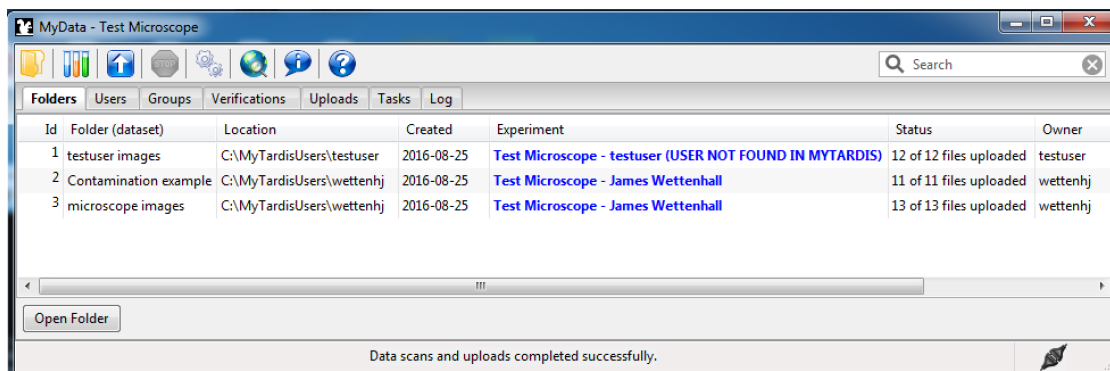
MyData - Test Microscope

STOP

Search

Folders Users Groups Verifications Uploads Tasks Log

| Id | Folder (dataset) | Location | Created | Experiment | Status | Owner |
|---|---|---|---|---|---|---|
| 1 | testuser images | C:\MyTardisUsers\testuser | 2016-08-25 | Test Microscope - testuser (USER NOT FOUND IN MYTARDIS) | 12 of 12 files uploaded | testuser |
| 2 | Contamination example | C:\MyTardisUsers\wettenhj | 2016-08-25 | Test Microscope - James Wettenhall | 11 of 11 files uploaded | wettenhj |
| 3 | microscope images | C:\MyTardisUsers\wettenhj | 2016-08-25 | Test Microscope - James Wettenhall | 13 of 13 files uploaded | wettenhj |

Open Folder

Data scans and uploads completed successfully.